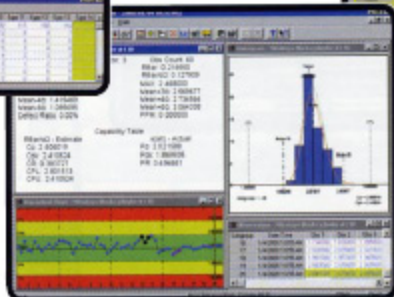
Use Count: 60
Rbar: 0.214650
RBar/d2: 0.127939
Max: 2.468000
Mean+3s: 2.160677
Mean+2s: 2.736584
Mean+1s: 2.394208
PPM: 0.000000

Mean-4s: 1.415465
Mean-5s: 1.286085
Defect Ratio: 0.00%

Capability Table

RBar/d2 - Estimate
Cp: 2.606019
Cpk: 2.419526
CR: 0.383727
CPL: 2.801513
CPU: 2.419526

Pp: 2.021089
PpK: 1.880936
PR: 0.494661